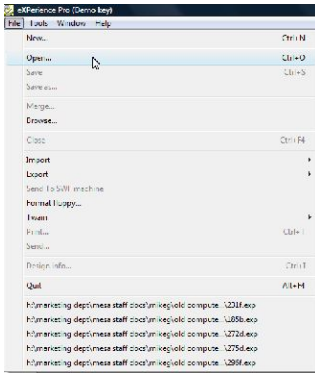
eXPerience Pro (Demo key)

File Tools Window Help

New... Ctrl+N

Open... Ctrl+O

Save Ctrl+S

Save as...

Merge...

Browse...

Close Ctrl+F4

Import

Export

Send To SWI machine

Format floppy...

Twain

Print... Ctrl+P

Send...

Design info... Ctrl+I

Quit Alt+M

h:\marketing dept\mesa staff docs\mikeg\old compute...\221f.exp

h:\marketing dept\mesa staff docs\mikeg\old compute...\185b.exp

h:\marketing dept\mesa staff docs\mikeg\old compute...\272d.exp

h:\marketing dept\mesa staff docs\mikeg\old compute...\275d.exp

h:\marketing dept\mesa staff docs\mikeg\old compute...\298f.exp